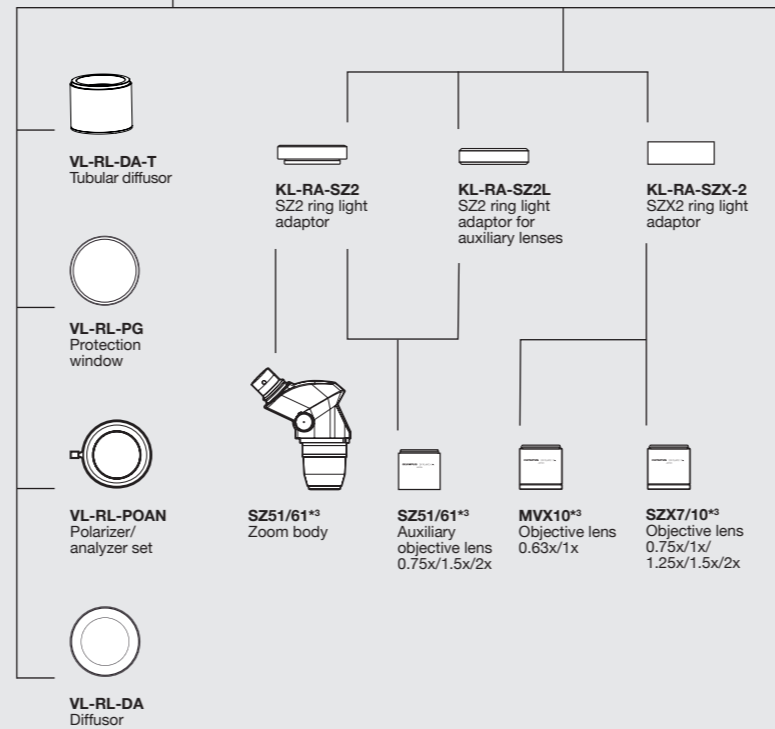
VL-RL-DA-T
Tubular diffusor

VL-RL-PG
Protection window

VL-RL-POAN
Polarizer/ analyzer set

VL-RL-DA
Diffusor

KL-RA-SZ2
SZ2 ring light adaptor

KL-RA-SZ2L
SZ2 ring light adaptor for auxiliary lenses

KL-RA-SZX-2
SZX2 ring light adaptor

SZ51/61$^{*3}$
Zoom body

SZ51/61$^{*3}$
Auxiliary objective lens 0.75x/1.5x/2x

MVX10$^{*3}$
Objective lens 0.63x/1x

SZX7/10$^{*3}$
Objective lens 0.75x/1x/ 1.25x/1.5x/2x